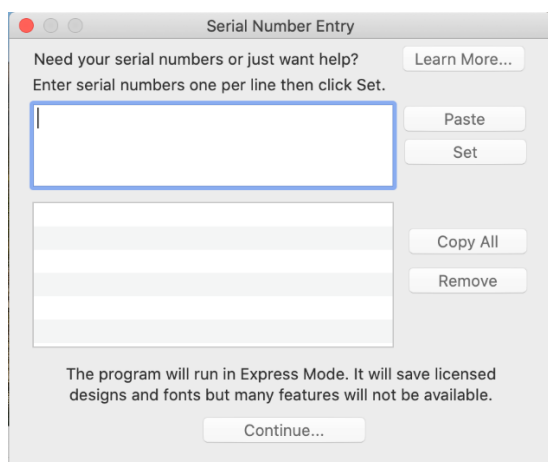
Serial Number Entry

Need your serial numbers or just want help?

Learn More...

Enter serial numbers one per line then click Set.

Paste

Set

Copy All

Remove

The program will run in Express Mode. It will save licensed designs and fonts but many features will not be available.

Continue...